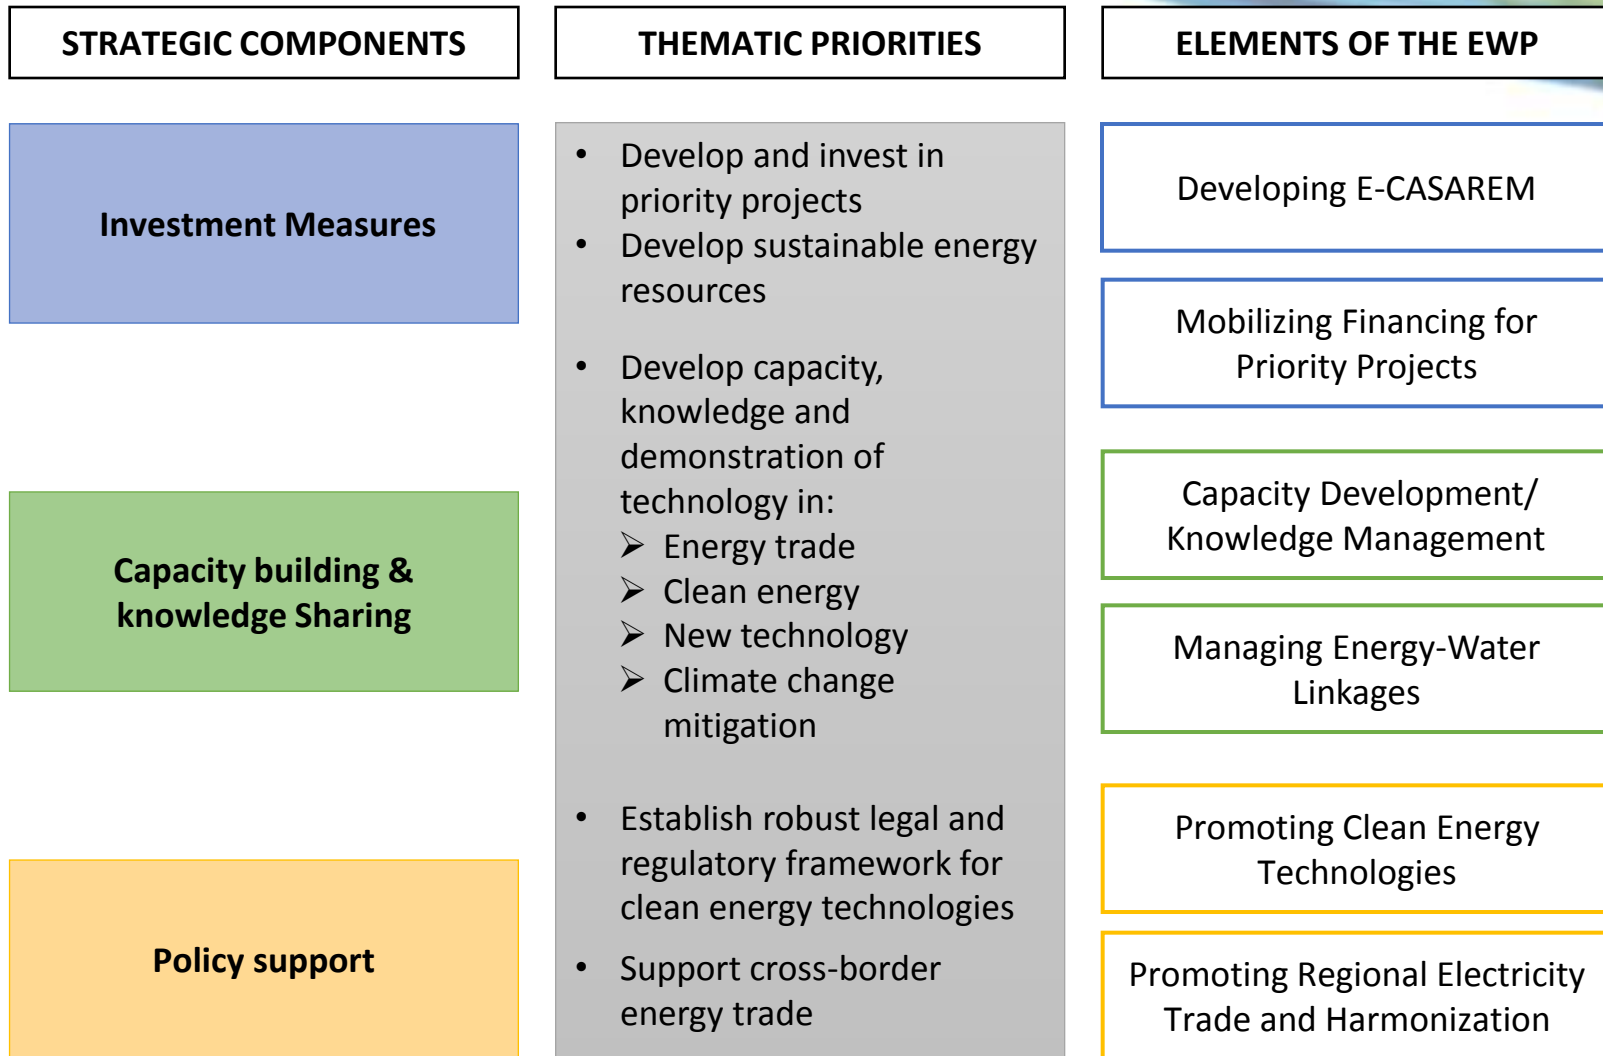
STRATEGIC COMPONENTS

Investment Measures

Capacity building & knowledge Sharing

Policy support

THEMATIC PRIORITIES

- Develop and invest in priority projects
- Develop sustainable energy resources

- Develop capacity, knowledge and demonstration of technology in:
  - Energy trade
  - Clean energy
  - New technology
  - Climate change mitigation

- Establish robust legal and regulatory framework for clean energy technologies

- Support cross-border energy trade

ELEMENTS OF THE EWP

Developing E-CASAREM

Mobilizing Financing for Priority Projects

Capacity Development/ Knowledge Management

Managing Energy-Water Linkages

Promoting Clean Energy Technologies

Promoting Regional Electricity Trade and Harmonization